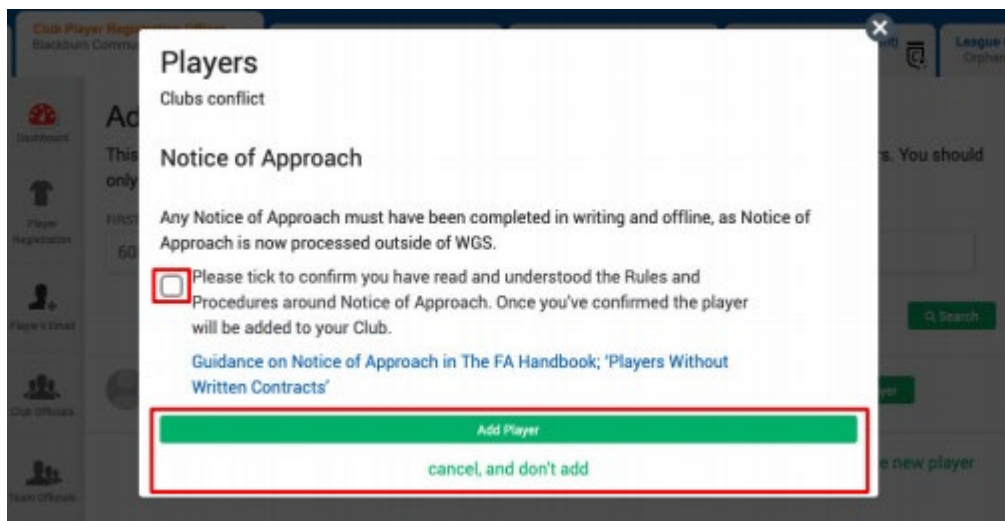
Club Player Registration Officer
Blackburn Commu

League
Orphan

Dashboard

Player Registration

Player's Email

Club Officials

Team Officials

Ad

This
only

FIRST
60

s. You should

Search

yer

e new player

Players
Clubs conflict

Notice of Approach

Any Notice of Approach must have been completed in writing and offline, as Notice of Approach is now processed outside of WGS.

Please tick to confirm you have read and understood the Rules and Procedures around Notice of Approach. Once you've confirmed the player will be added to your Club.

Guidance on Notice of Approach in The FA Handbook; 'Players Without Written Contracts'

Add Player

cancel, and don't add